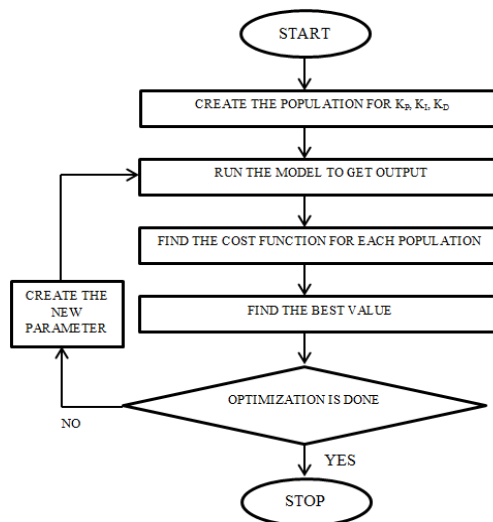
START

CREATE THE POPULATION FOR $K_P$, $K_I$, $K_D$

RUN THE MODEL TO GET OUTPUT

FIND THE COST FUNCTION FOR EACH POPULATION

CREATE THE NEW PARAMETER

FIND THE BEST VALUE

OPTIMIZATION IS DONE

NO

YES

STOP